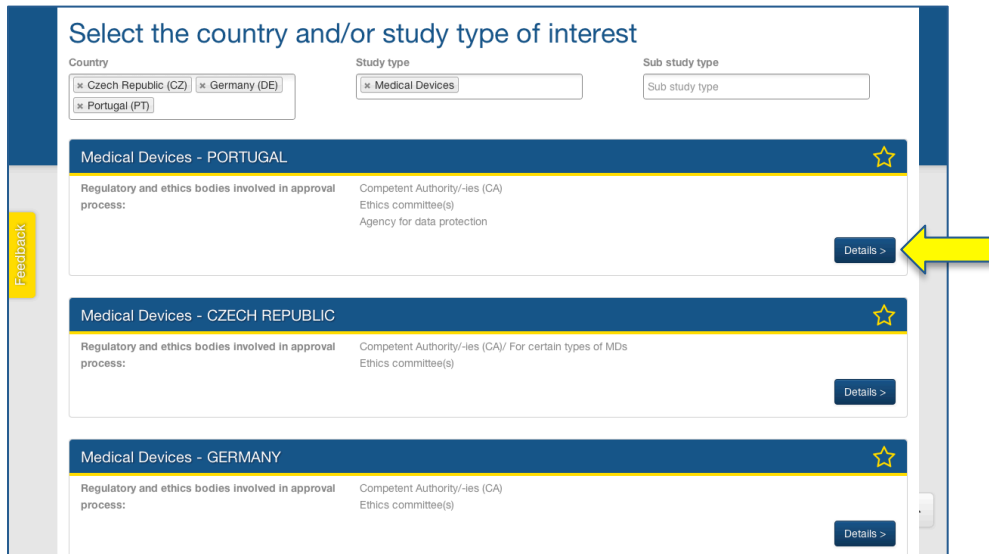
Select the country and/or study type of interest

Country
× Czech Republic (CZ) × Germany (DE) × Portugal (PT)

Study type
× Medical Devices

Sub study type
Sub study type

Feedback

Medical Devices - PORTUGAL

Regulatory and ethics bodies involved in approval process:
Competent Authority/-ies (CA)
Ethics committee(s)
Agency for data protection

Details >

Medical Devices - CZECH REPUBLIC

Regulatory and ethics bodies involved in approval process:
Competent Authority/-ies (CA)/ For certain types of MDs
Ethics committee(s)

Details >

Medical Devices - GERMANY

Regulatory and ethics bodies involved in approval process:
Competent Authority/-ies (CA)
Ethics committee(s)

Details >